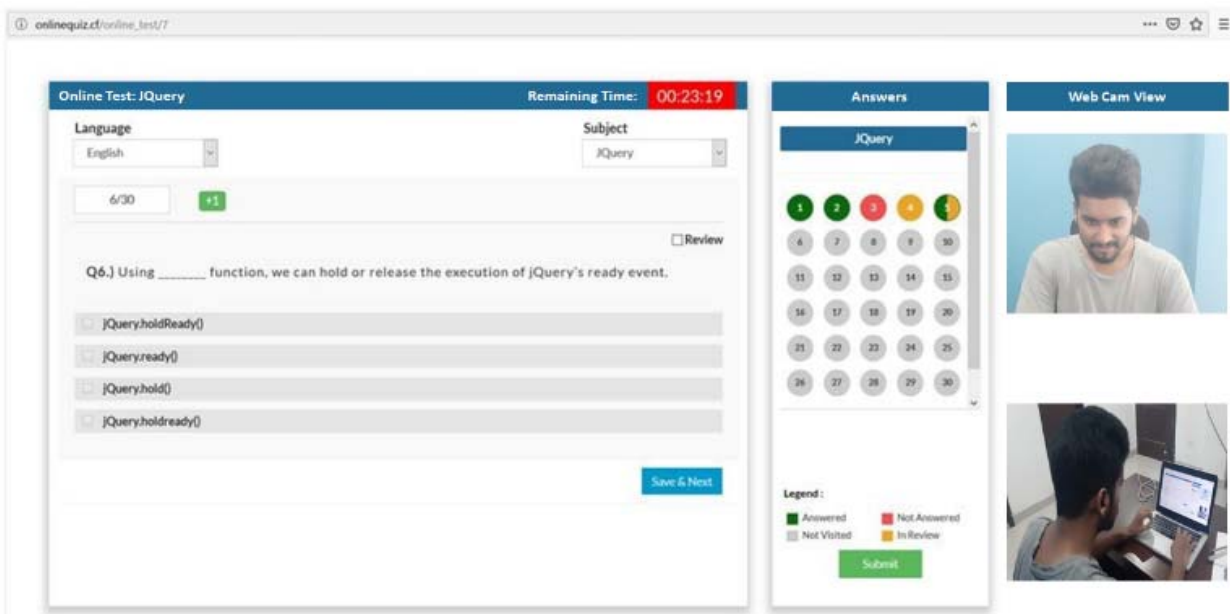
onlinequiz.cf/online_test/7

Online Test: JQuery

Remaining Time: 00:23:19

Language
English

Subject
JQuery

6/30

+1

Review

Q6.) Using _______ function, we can hold or release the execution of jQuery's ready event.

jQuery.holdReady()

jQuery.ready()

jQuery.hold()

jQuery.holdready()

Save & Next

Answers

JQuery

1 2 3 4 5
6 7 8 9 10
11 12 13 14 15
16 17 18 19 20
21 22 23 24 25
26 27 28 29 30

Legend :
Answered
Not Answered
Not Visited
In Review

Submit

Web Cam View